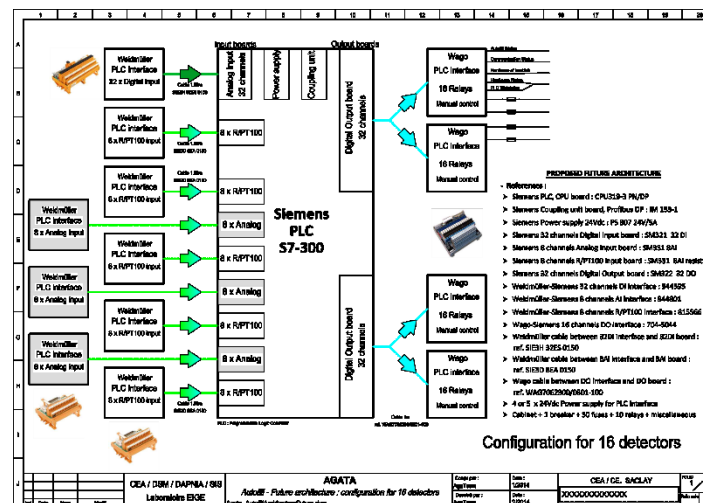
1 2 3 4 5 6 7 8 9 10 11 12 13 14 15 16

A B C D E F G H I J

Input boards
Output boards

Weidmüller
PLC interface
32 x Digital input

Analog input 32 channels
Power supply
Coupling unit
Digital Output board 32 channels

Wago
PLC interface
16 Relays
Manual control

Weidmüller
PLC interface
8 x R/PT100 input

8 x R/PT100

Wago
PLC interface
16 Relays
Manual control

Weidmüller
PLC interface
8 x R/PT100 input

8 x R/PT100

PROPOSED FUTURE ARCHITECTURE

- References :
➢ Siemens PLC, CPU board : CPU319-3 PN/DP
➢ Siemens Coupling unit board, Profibus DP : IM 153-1
➢ Siemens Power supply 24Vdc : PS 307 24V/5A
➢ Siemens 32 channels Digital Input board : SM321 32 DI
➢ Siemens 8 channels Analog Input board : SM331 8AI
➢ Siemens 8 channels R/PT100 Input board : SM331 8AI resist
➢ Siemens 32 channels Digital Output board : SM322 32 DO
➢ Weidmüller-Siemens 32 channels DI interface : 944525
➢ Weidmüller-Siemens 8 channels AI interface : 844801
➢ Weidmüller-Siemens 8 channels R/PT100 interface : 815566
➢ Wago-Siemens 16 channels DO interface : 704-5044
➢ Weidmüller cable between 32DI interface and 32DI board : ref. SIE3H 3250 0150
➢ Weidmüller cable between 8AI interface and 8AI board : ref. SIE8D 8EA 0150
➢ Wago cable between DO interface and DO board : ref. WAG706 2900/0601-100
➢ 4 or 5 x 24Vdc Power supply for PLC interface
➢ Cabinet + 3 breaker + 50 fuses + 10 relays + miscellaneous

Weidmüller
PLC interface
8 x Analog input

Weidmüller
PLC interface
8 x R/PT100 input

8 x Analog

Siemens
PLC
S7-300

Weidmüller
PLC interface
8 x R/PT100 input

8 x R/PT100

Weidmüller
PLC interface
8 x Analog input

8 x Analog

Wago
PLC interface
16 Relays
Manual control

Weidmüller
PLC interface
8 x R/PT100 input

8 x R/PT100

Digital Output board 32 channels

Weidmüller
PLC interface
8 x Analog input

8 x Analog

Wago
PLC interface
16 Relays
Manual control

Weidmüller
PLC interface
8 x R/PT100 input

8 x R/PT100

Configuration for 16 detectors

CEA / DSM / DAPNIA / SIS
Laboratoire EIOE

AGATA
AutoFill - Future architecture : configuration for 16 detectors

CEA / CE. SACLAY
XXXXXXXXXXXXX